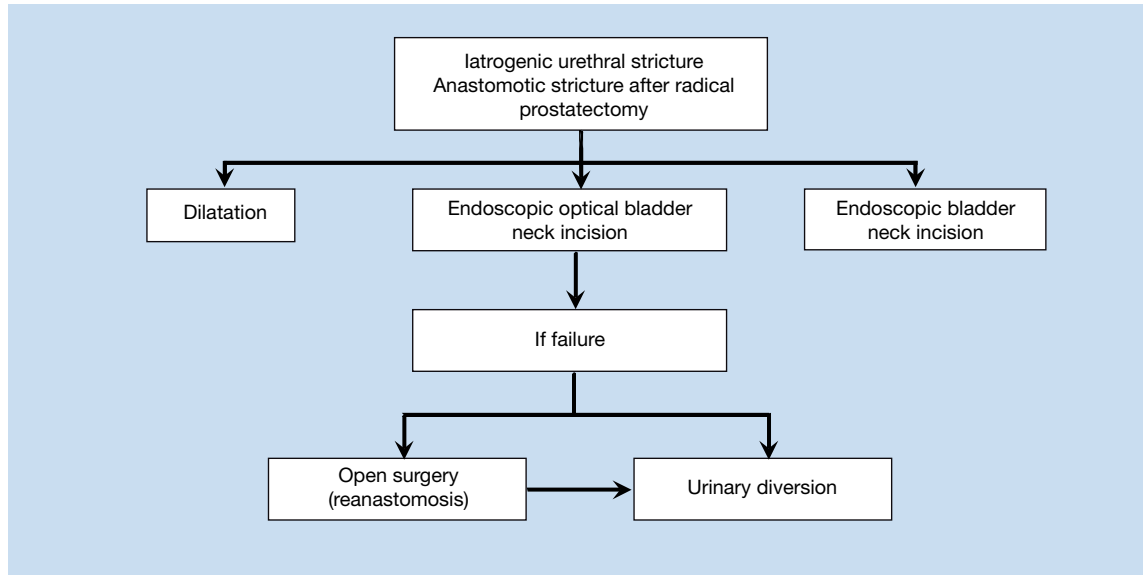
Iatrogenic urethral stricture
Anastomotic stricture after radical prostatectomy

Dilatation

Endoscopic optical bladder neck incision

Endoscopic bladder neck incision

If failure

Open surgery (reanastomosis)

Urinary diversion